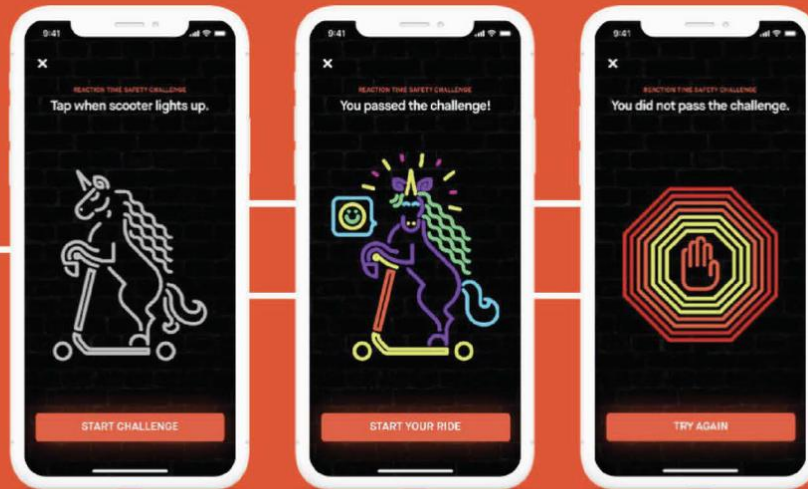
9:41

×

REACTION TIME SAFETY CHALLENGE

Tap when scooter lights up.

START CHALLENGE

9:41

×

REACTION TIME SAFETY CHALLENGE

You passed the challenge!

START YOUR RIDE

9:41

×

REACTION TIME SAFETY CHALLENGE

You did not pass the challenge.

TRY AGAIN